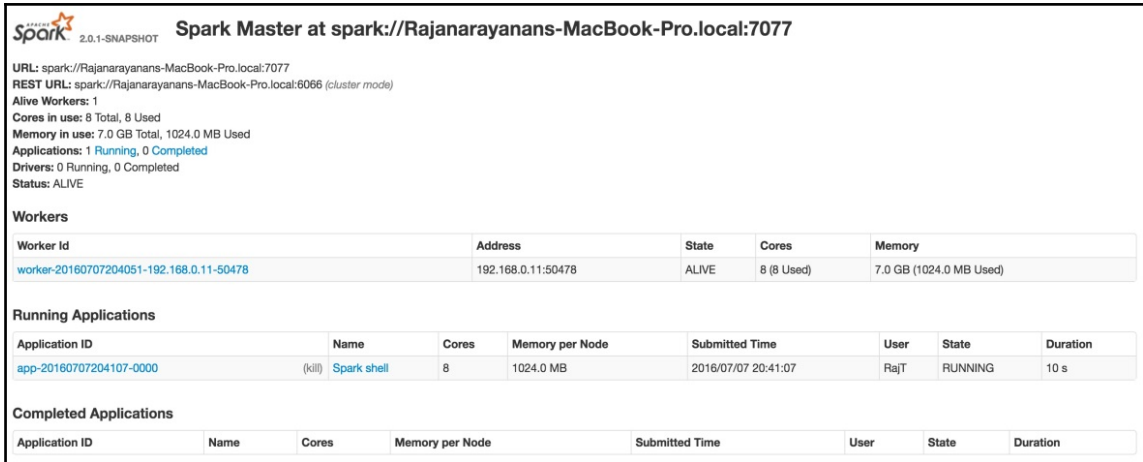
APACHE Spark 2.0.1-SNAPSHOT Spark Master at spark://Rajanarayanans-MacBook-Pro.local:7077

URL: spark://Rajanarayanans-MacBook-Pro.local:7077
REST URL: spark://Rajanarayanans-MacBook-Pro.local:6066 (cluster mode)
Alive Workers: 1
Cores in use: 8 Total, 8 Used
Memory in use: 7.0 GB Total, 1024.0 MB Used
Applications: 1 Running, 0 Completed
Drivers: 0 Running, 0 Completed
Status: ALIVE

Workers

| Worker Id | Address | State | Cores | Memory |
|---|---|---|---|---|
| worker-20160707204051-192.168.0.11-50478 | 192.168.0.11:50478 | ALIVE | 8 (8 Used) | 7.0 GB (1024.0 MB Used) |

Running Applications

| Application ID | Name | Cores | Memory per Node | Submitted Time | User | State | Duration |
|---|---|---|---|---|---|---|---|
| app-20160707204107-0000 (kill) | Spark shell | 8 | 1024.0 MB | 2016/07/07 20:41:07 | RajT | RUNNING | 10 s |

Completed Applications

| Application ID | Name | Cores | Memory per Node | Submitted Time | User | State | Duration |
|---|---|---|---|---|---|---|---|